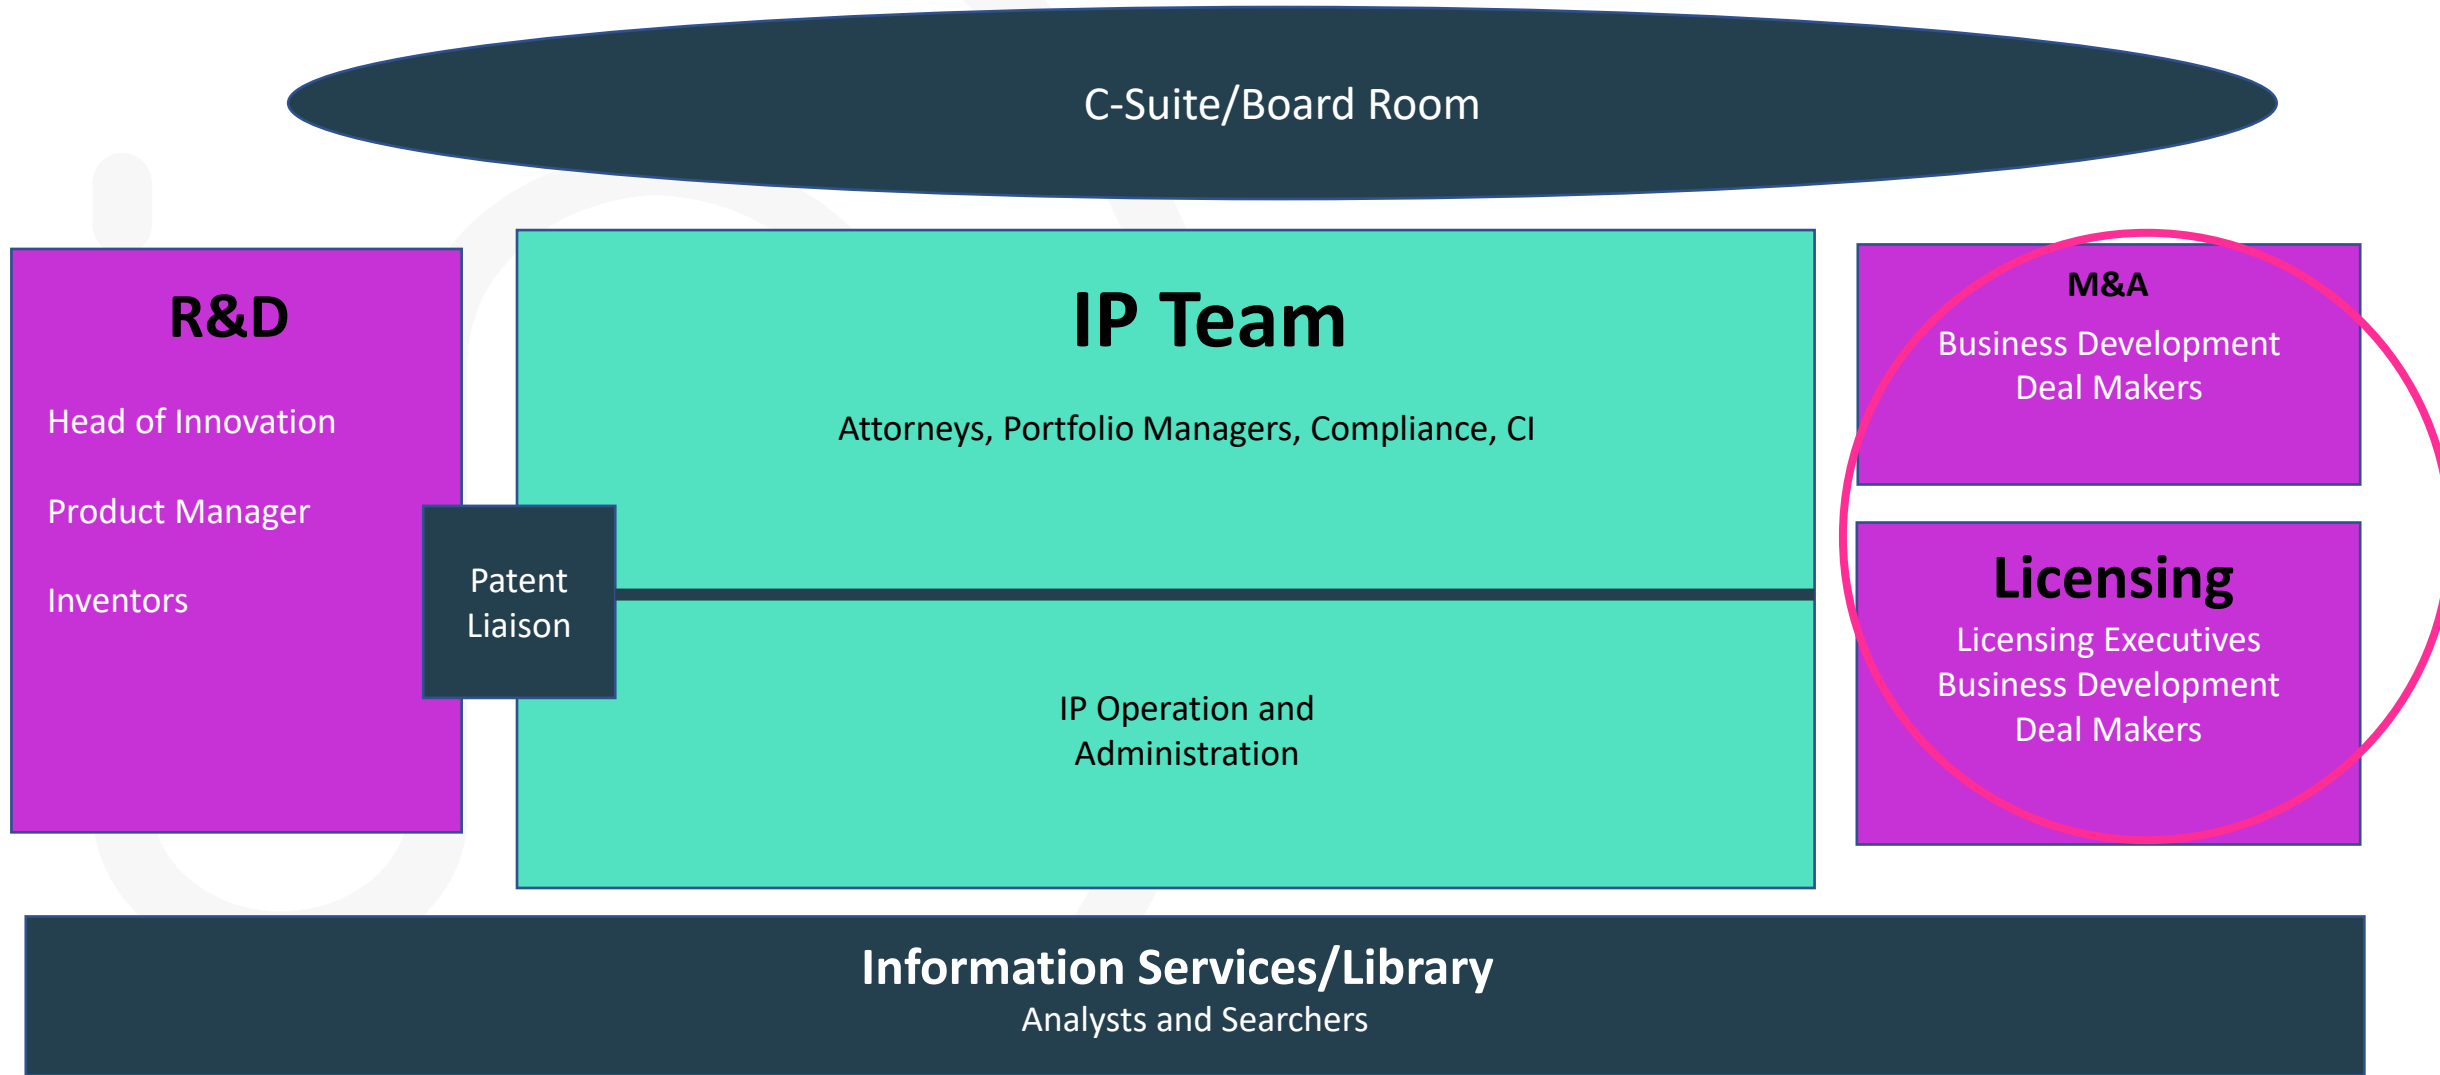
C-Suite/Board Room

R&D

Head of Innovation

Product Manager

Inventors

Patent Liaison

IP Team

Attorneys, Portfolio Managers, Compliance, CI

IP Operation and Administration

M&A

Business Development
Deal Makers

Licensing

Licensing Executives
Business Development
Deal Makers

Information Services/Library

Analysts and Searchers